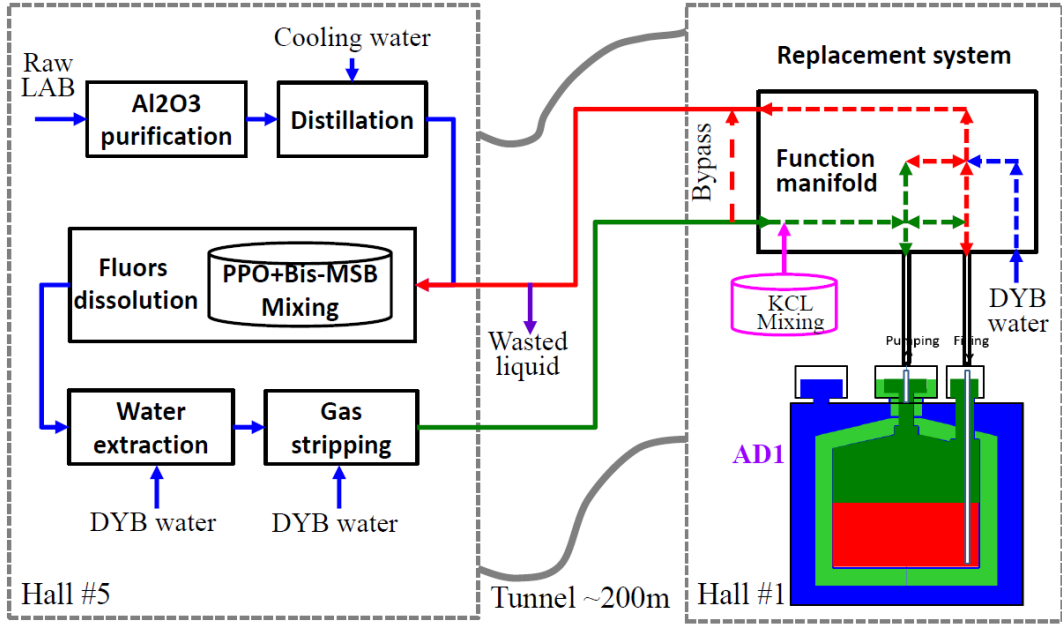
Cooling water

Raw LAB

Al2O3 purification

Distillation

Fluors dissolution

PPO+Bis-MSB Mixing

Water extraction

Gas stripping

DYB water

DYB water

Hall #5

Wasted liquid

Tunnel ~200m

Replacement system

Bypass

Function manifold

KCL Mixing

DYB water

Pumping

Filling

AD1

Hall #1